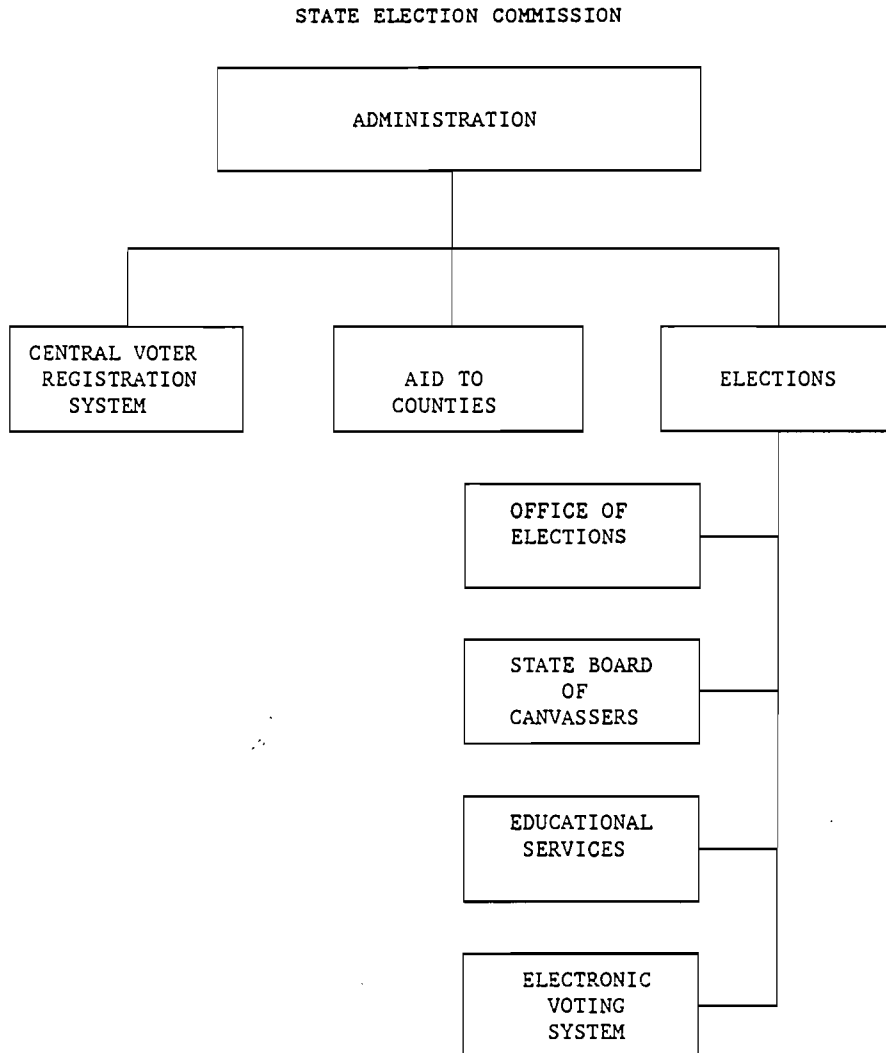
STATE ELECTION COMMISSION

ADMINISTRATION

CENTRAL VOTER REGISTRATION SYSTEM

AID TO COUNTIES

ELECTIONS

OFFICE OF ELECTIONS

STATE BOARD OF CANVASSERS

EDUCATIONAL SERVICES

ELECTRONIC VOTING SYSTEM